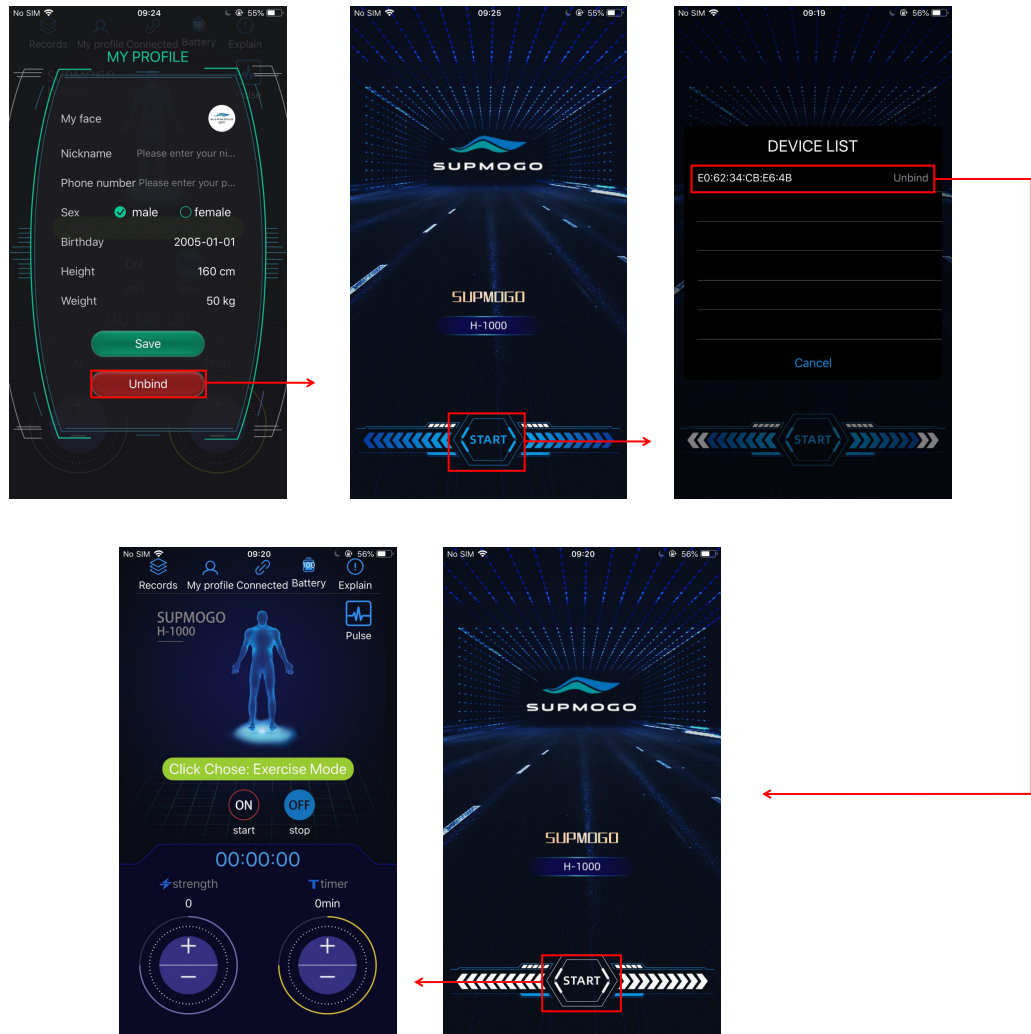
No SIM 09:24 55%
Records My profile Connected Battery Explain
MY PROFILE
My face
Nickname Please enter your ni...
Phone number Please enter your p...
Sex male female
Birthday 2005-01-01
Height 160 cm
Weight 50 kg
Save
Unbind

No SIM 09:25 55%
SUPMOGO
SUPMOGO
H-1000
START

No SIM 09:19 56%
DEVICE LIST
E0:62:34:CB:E6:4B Unbind
Cancel
START

No SIM 09:20 56%
Records My profile Connected Battery Explain
SUPMOGO
H-1000
Pulse
Click Chose: Exercise Mode
ON start
OFF stop
00:00:00
strength 0
timer 0min

No SIM 09:20 56%
SUPMOGO
SUPMOGO
H-1000
START